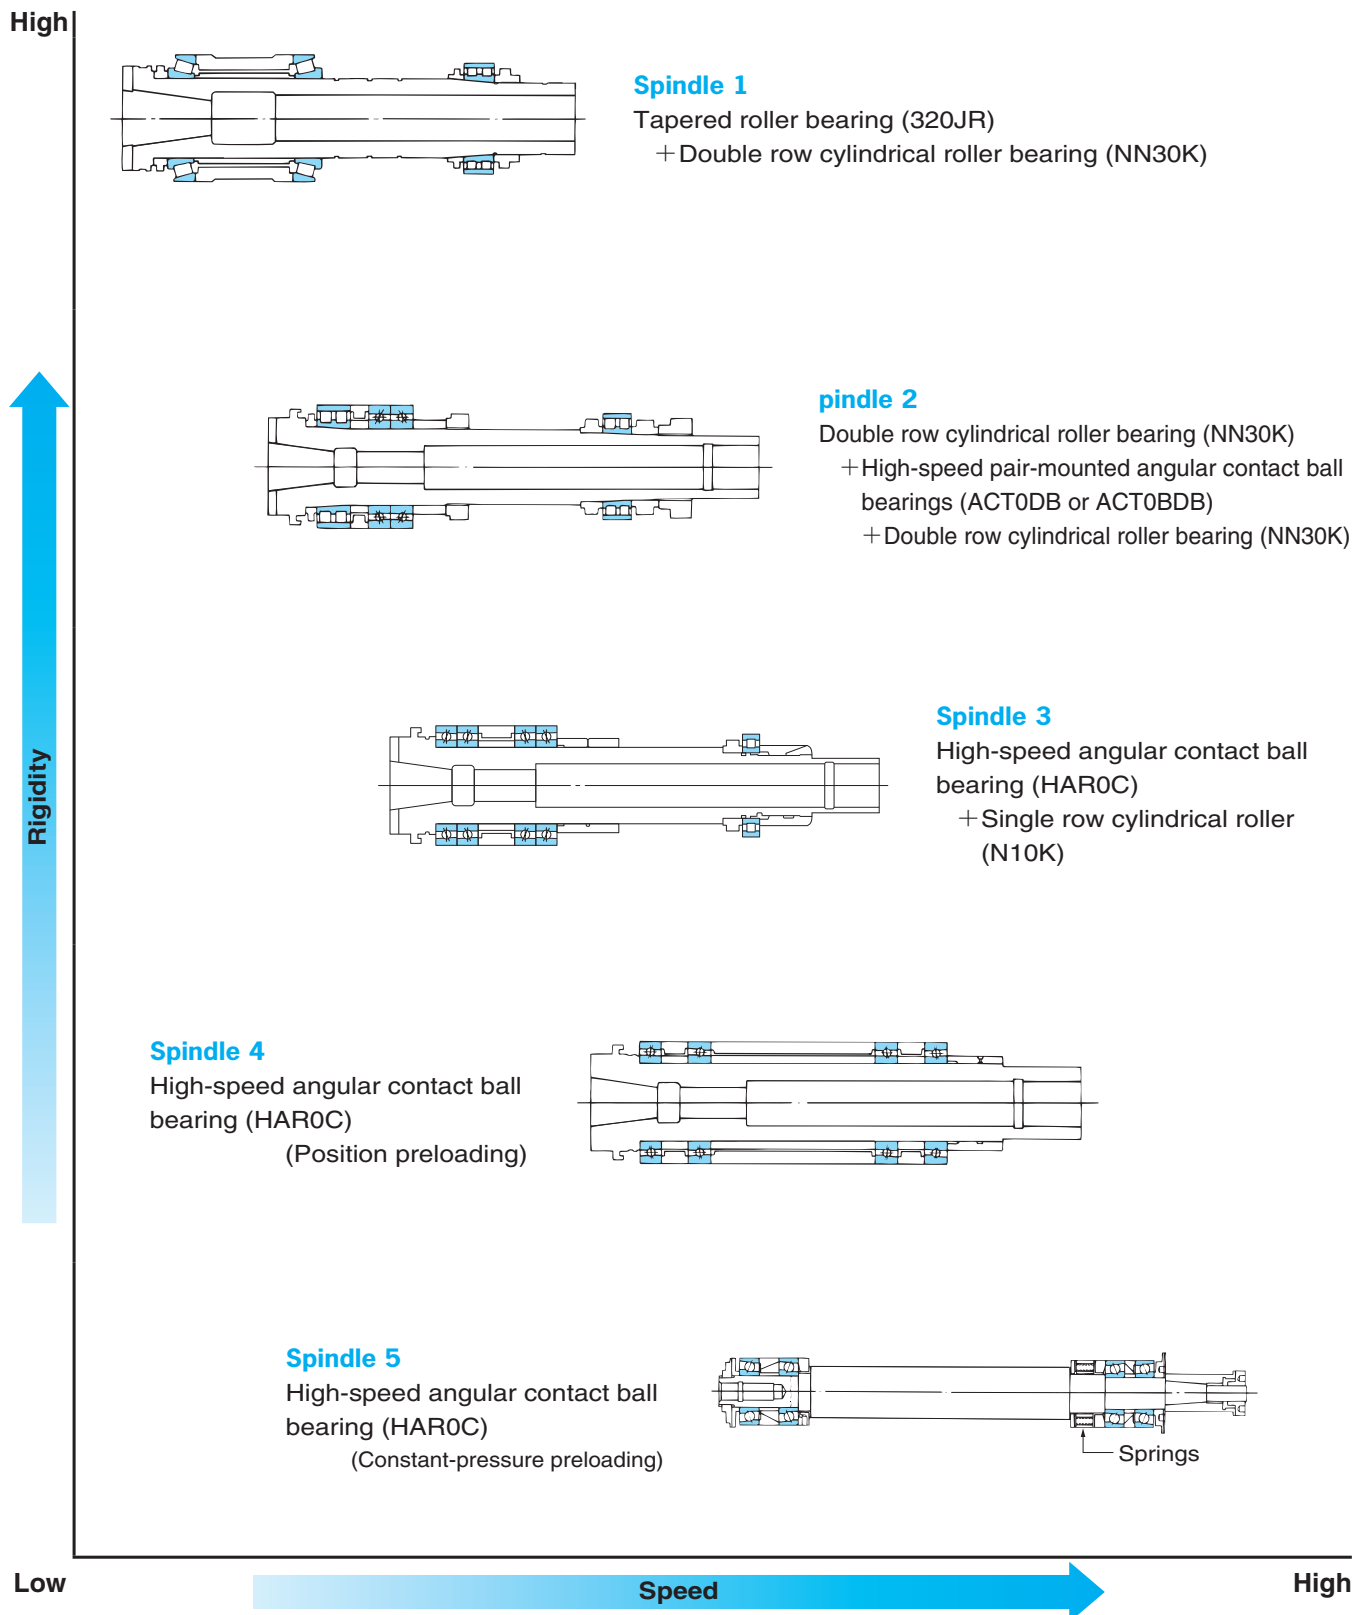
High

Rigidity

Spindle 1
Tapered roller bearing (320JR)
+Double row cylindrical roller bearing (NN30K)

pindle 2
Double row cylindrical roller bearing (NN30K)
+High-speed pair-mounted angular contact ball bearings (ACT0DB or ACT0BDB)
+Double row cylindrical roller bearing (NN30K)

Spindle 3
High-speed angular contact ball bearing (HAR0C)
+Single row cylindrical roller (N10K)

Spindle 4
High-speed angular contact ball bearing (HAR0C)
(Position preloading)

Spindle 5
High-speed angular contact ball bearing (HAR0C)
(Constant-pressure preloading)

Springs

Low

Speed

High